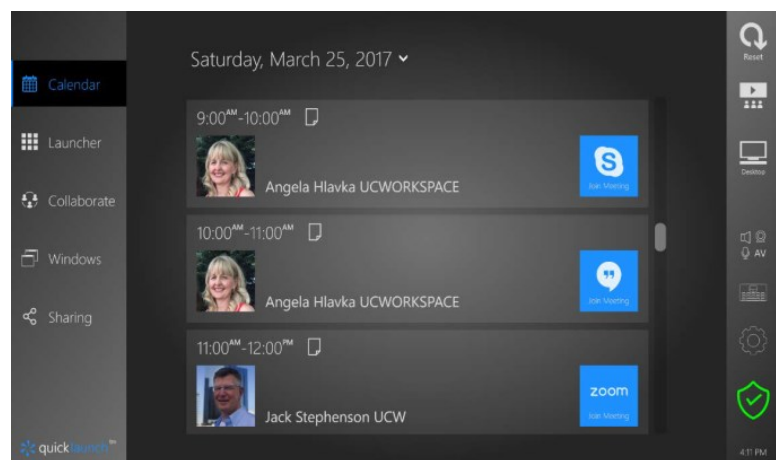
Calendar

Launcher

Collaborate

Windows

Sharing

quicklaunch™

Saturday, March 25, 2017

9:00$^{AM}$-10:00$^{AM}$

Angela Hlavka UCWORKSPACE

Join Meeting

10:00$^{AM}$-11:00$^{AM}$

Angela Hlavka UCWORKSPACE

Join Meeting

11:00$^{AM}$-12:00$^{PM}$

Jack Stephenson UCW

zoom

Join Meeting

Reset

Desktop

AV

4:11 PM